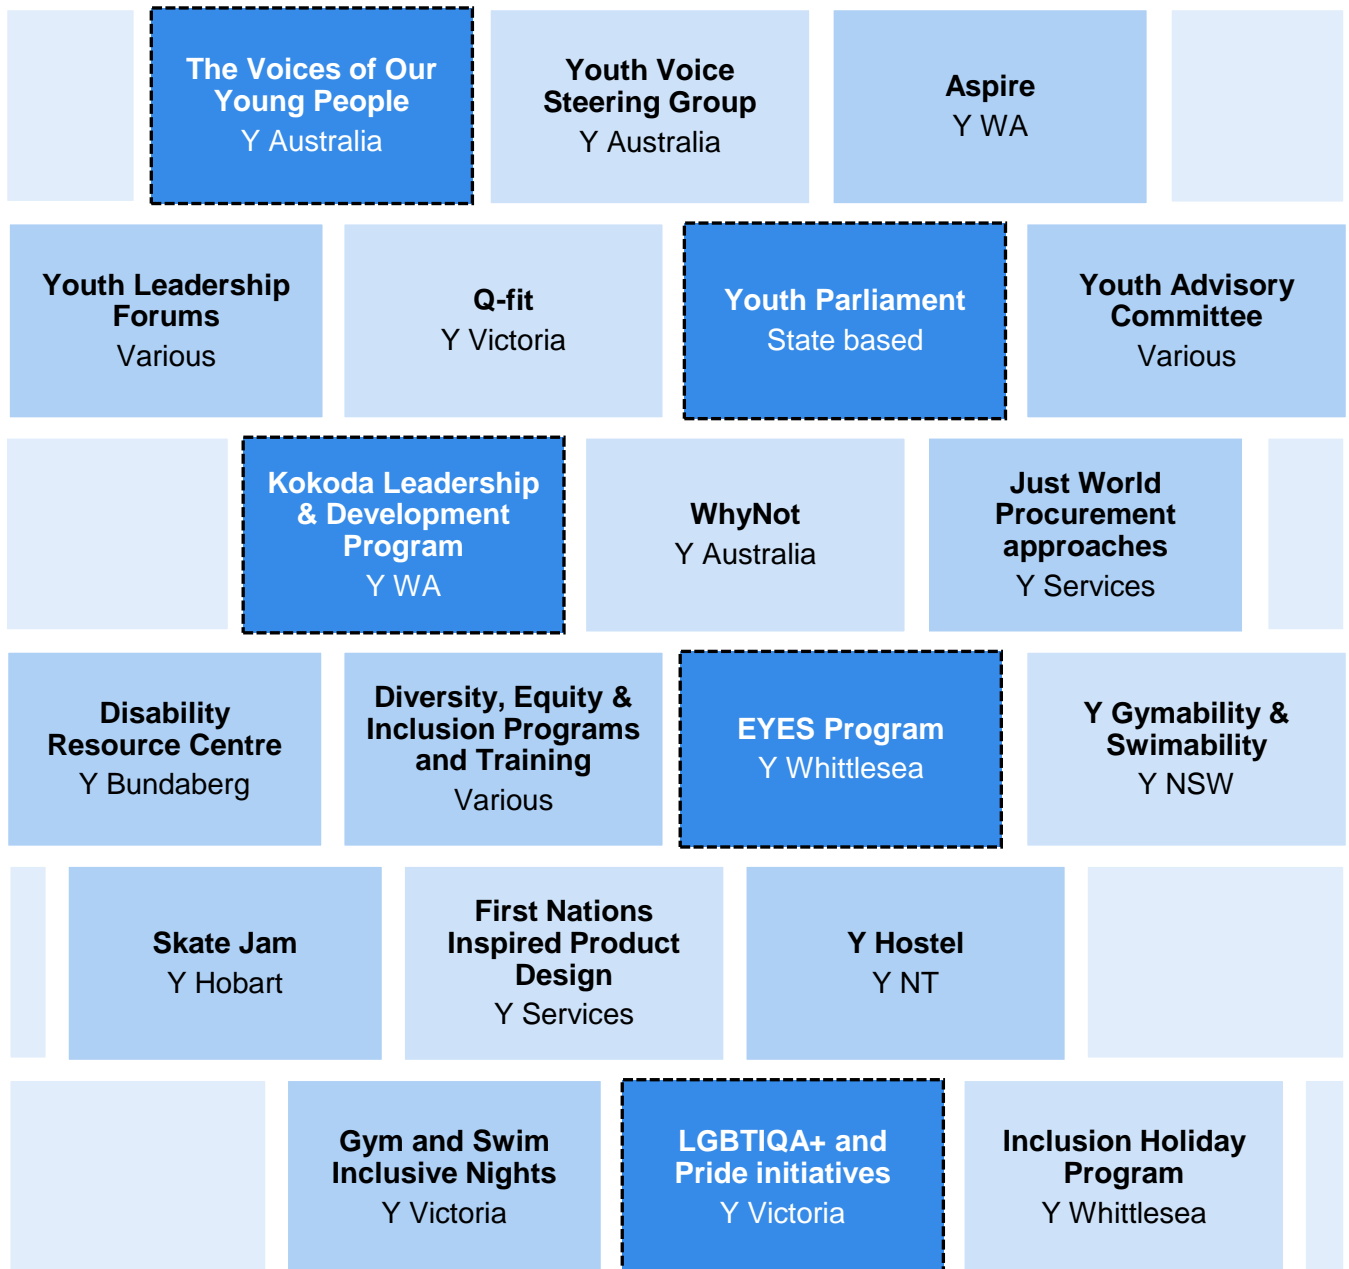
The Voices of Our Young People
Y Australia

Youth Voice Steering Group
Y Australia

Aspire
Y WA

Youth Leadership Forums
Various

Q-fit
Y Victoria

Youth Parliament
State based

Youth Advisory Committee
Various

Kokoda Leadership & Development Program
Y WA

WhyNot
Y Australia

Just World Procurement approaches
Y Services

Disability Resource Centre
Y Bundaberg

Diversity, Equity & Inclusion Programs and Training
Various

EYES Program
Y Whittlesea

Y Gymability & Swimability
Y NSW

Skate Jam
Y Hobart

First Nations Inspired Product Design
Y Services

Y Hostel
Y NT

Gym and Swim Inclusive Nights
Y Victoria

LGBTIQA+ and Pride initiatives
Y Victoria

Inclusion Holiday Program
Y Whittlesea